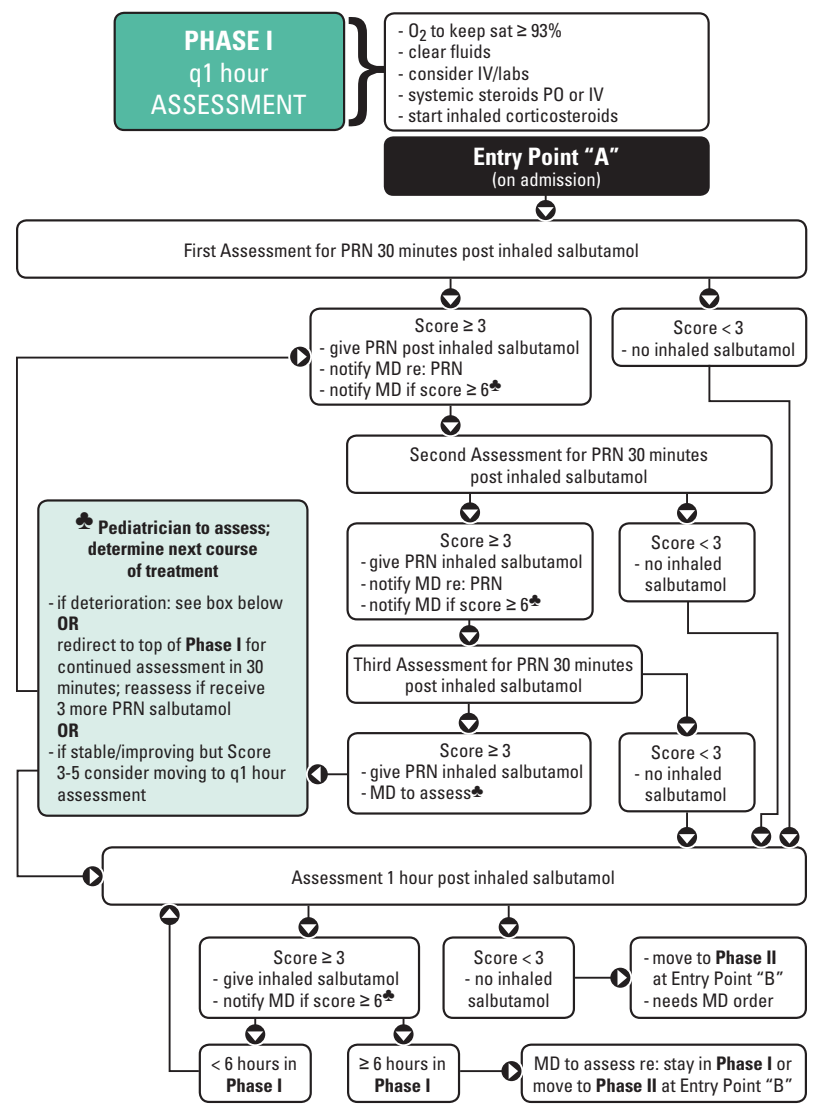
PHASE I
q1 hour
ASSESSMENT

- $O_2$ to keep sat ≥ 93%
- clear fluids
- consider IV/labs
- systemic steroids PO or IV
- start inhaled corticosteroids

Entry Point "A"
(on admission)

First Assessment for PRN 30 minutes post inhaled salbutamol

Score ≥ 3
- give PRN post inhaled salbutamol
- notify MD re: PRN
- notify MD if score ≥ 6♣

Score < 3
- no inhaled salbutamol

Second Assessment for PRN 30 minutes post inhaled salbutamol

♣ Pediatrician to assess; determine next course of treatment
- if deterioration: see box below
OR
redirect to top of Phase I for continued assessment in 30 minutes; reassess if receive 3 more PRN salbutamol
OR
- if stable/improving but Score 3-5 consider moving to q1 hour assessment

Score ≥ 3
- give PRN inhaled salbutamol
- notify MD re: PRN
- notify MD if score ≥ 6♣

Score < 3
- no inhaled salbutamol

Third Assessment for PRN 30 minutes post inhaled salbutamol

Score ≥ 3
- give PRN inhaled salbutamol
- MD to assess♣

Score < 3
- no inhaled salbutamol

Assessment 1 hour post inhaled salbutamol

Score ≥ 3
- give inhaled salbutamol
- notify MD if score ≥ 6♣

Score < 3
- no inhaled salbutamol

- move to Phase II at Entry Point "B"
- needs MD order

< 6 hours in Phase I

≥ 6 hours in Phase I

MD to assess re: stay in Phase I or move to Phase II at Entry Point "B"